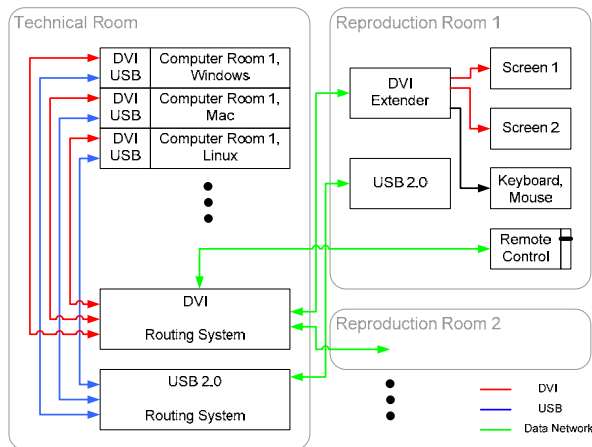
Technical Room

DVI
USB
Computer Room 1, Windows

DVI
USB
Computer Room 1, Mac

DVI
USB
Computer Room 1, Linux

DVI
Routing System

USB 2.0
Routing System

Reproduction Room 1

DVI Extender

Screen 1

Screen 2

USB 2.0

Keyboard, Mouse

Remote Control

Reproduction Room 2

DVI

USB

Data Network